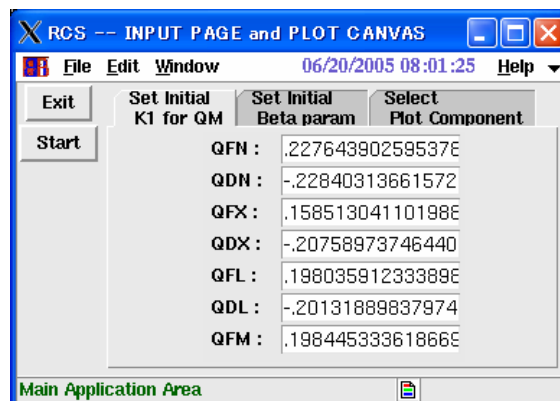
RCS -- INPUT PAGE and PLOT CANVAS

File Edit Window 06/20/2005 08:01:25 Help

Exit

Start

Set Initial K1 for QM

Set Initial Beta param

Select Plot Component

QFN : .22764390259537

QDN : -.22840313661572

QFX : .15851304110198

QDX : -.20758973746440

QFL : .19803591233389

QDL : -.20131889837974

QFM : .19844533361866

Main Application Area